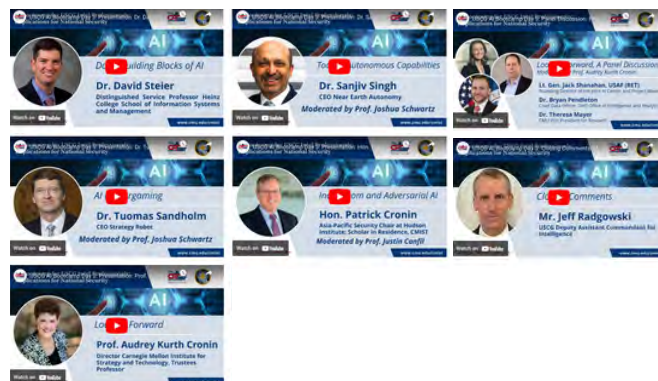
USCG AI Roundtable Day 1: Presentation: Dr. Da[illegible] Implications for National Security

D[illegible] Building Blocks of AI

Dr. David Steier

Distinguished Service Professor Heinz College School of Information Systems and Management

Watch on YouTube

www.cmu.edu/cmist

USCG AI Roundtable Day 1: Presentation: Dr. S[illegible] Implications for National Security

To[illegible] Autonomous Capabilities

Dr. Sanjiv Singh

CEO Near Earth Autonomy

Moderated by Prof. Joshua Schwartz

Watch on YouTube

www.cmu.edu/cmist

USCG AI Roundtable Day 1: Panel Discussion: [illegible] Implications for National Security

Lo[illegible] Forward, A Panel Discussion

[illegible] Prof. Audrey Kurth Cronin

Lt. Gen. Jack Shanahan, USAF (RET)

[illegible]

Dr. Bryan Pendleton

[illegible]

Dr. Theresa Mayer

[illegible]

Watch on YouTube

USCG AI Roundtable Day 1: Presentation: Dr. Tu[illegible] Implications for National Security

AI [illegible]rgaming

Dr. Tuomas Sandholm

CEO Strategy Robot

Moderated by Prof. Joshua Schwartz

Watch on YouTube

www.cmu.edu/cmist

USCG AI Roundtable Day 1: Presentation: Hon. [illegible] Implications for National Security

In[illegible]om and Adversarial AI

Hon. Patrick Cronin

Asia-Pacific Security Chair at Hudson Institute; Scholar in Residence, CMIST

Moderated by Prof. Justin Canfil

Watch on YouTube

www.cmu.edu/cmist

USCG AI Roundtable Day 1: Closing Comments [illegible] Implications for National Security

Clo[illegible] Comments

Mr. Jeff Radgowski

USCG Deputy Assistant Commandant for Intelligence

Watch on YouTube

www.cmu.edu/cmist

USCG AI Roundtable Day 1: Presentation: Prof. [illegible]

AI

Lo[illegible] Forward

Prof. Audrey Kurth Cronin

Director Carnegie Mellon Institute for Strategy and Technology, Trustees Professor

Watch on YouTube